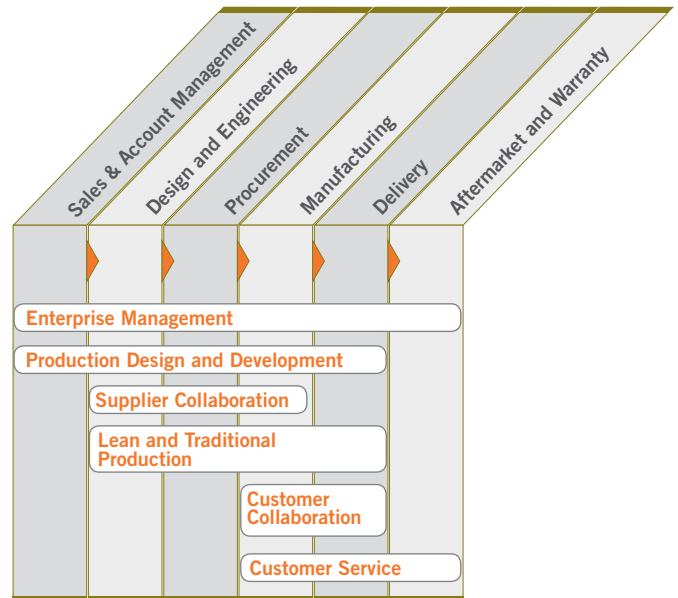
Sales & Account Management

Design and Engineering

Procurement

Manufacturing

Delivery

Aftermarket and Warranty

Enterprise Management

Production Design and Development

Supplier Collaboration

Lean and Traditional Production

Customer Collaboration

Customer Service